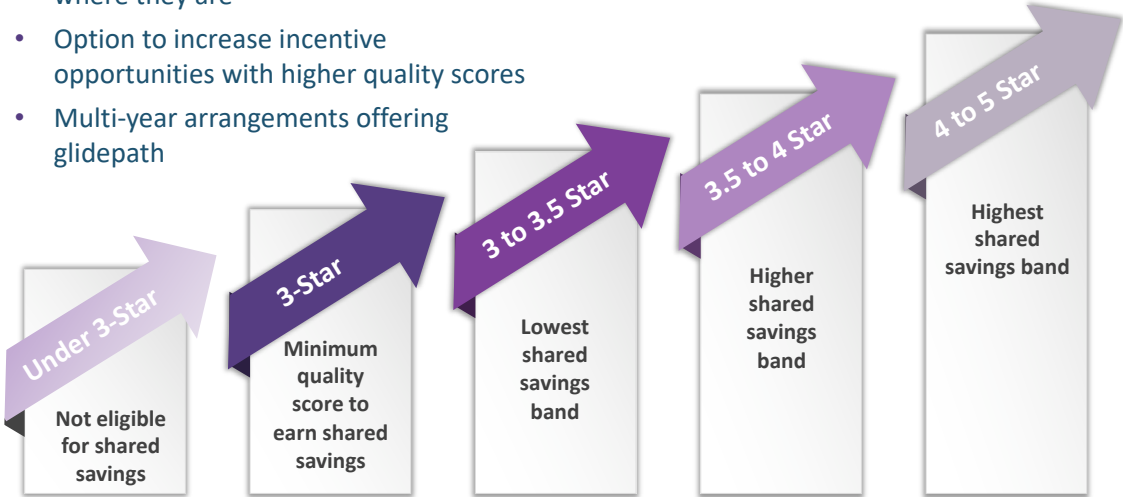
where they are

- Option to increase incentive opportunities with higher quality scores
- Multi-year arrangements offering glidepath

Under 3-Star

Not eligible for shared savings

3-Star

Minimum quality score to earn shared savings

3 to 3.5 Star

Lowest shared savings band

3.5 to 4 Star

Higher shared savings band

4 to 5 Star

Highest shared savings band